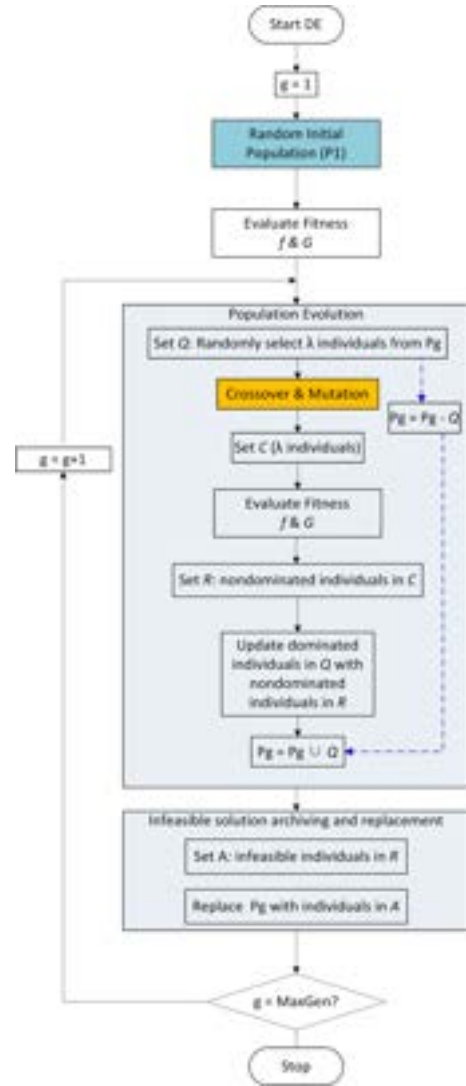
Start DE

g = 1

Random Initial Population (P1)

Evaluate Fitness
f & G

Population Evolution

Set Q: Randomly select λ individuals from Pg

Crossover & Mutation

Pg = Pg - Q

g = g+1

Set C (λ individuals)

Evaluate Fitness
f & G

Set R: nondominated individuals in C

Update dominated individuals in Q with nondominated individuals in R

Pg = Pg ∪ Q

Infeasible solution archiving and replacement

Set A: infeasible individuals in R

Replace Pg with individuals in A

g = MaxGen?

Stop